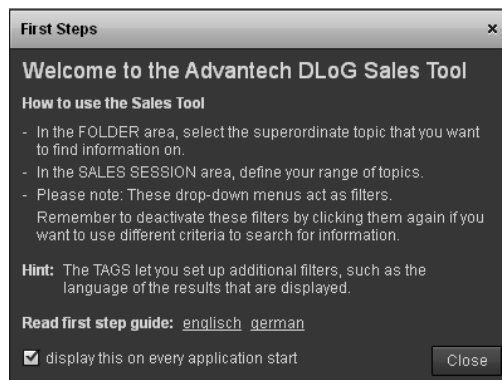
First Steps ×

Welcome to the Advantech DLoG Sales Tool

How to use the Sales Tool

- In the FOLDER area, select the superordinate topic that you want to find information on.
- In the SALES SESSION area, define your range of topics.
- Please note: These drop-down menus act as filters.
Remember to deactivate these filters by clicking them again if you want to use different criteria to search for information.

Hint: The TAGS let you set up additional filters, such as the language of the results that are displayed.

Read first step guide: englisch german

☑ display this on every application start

Close